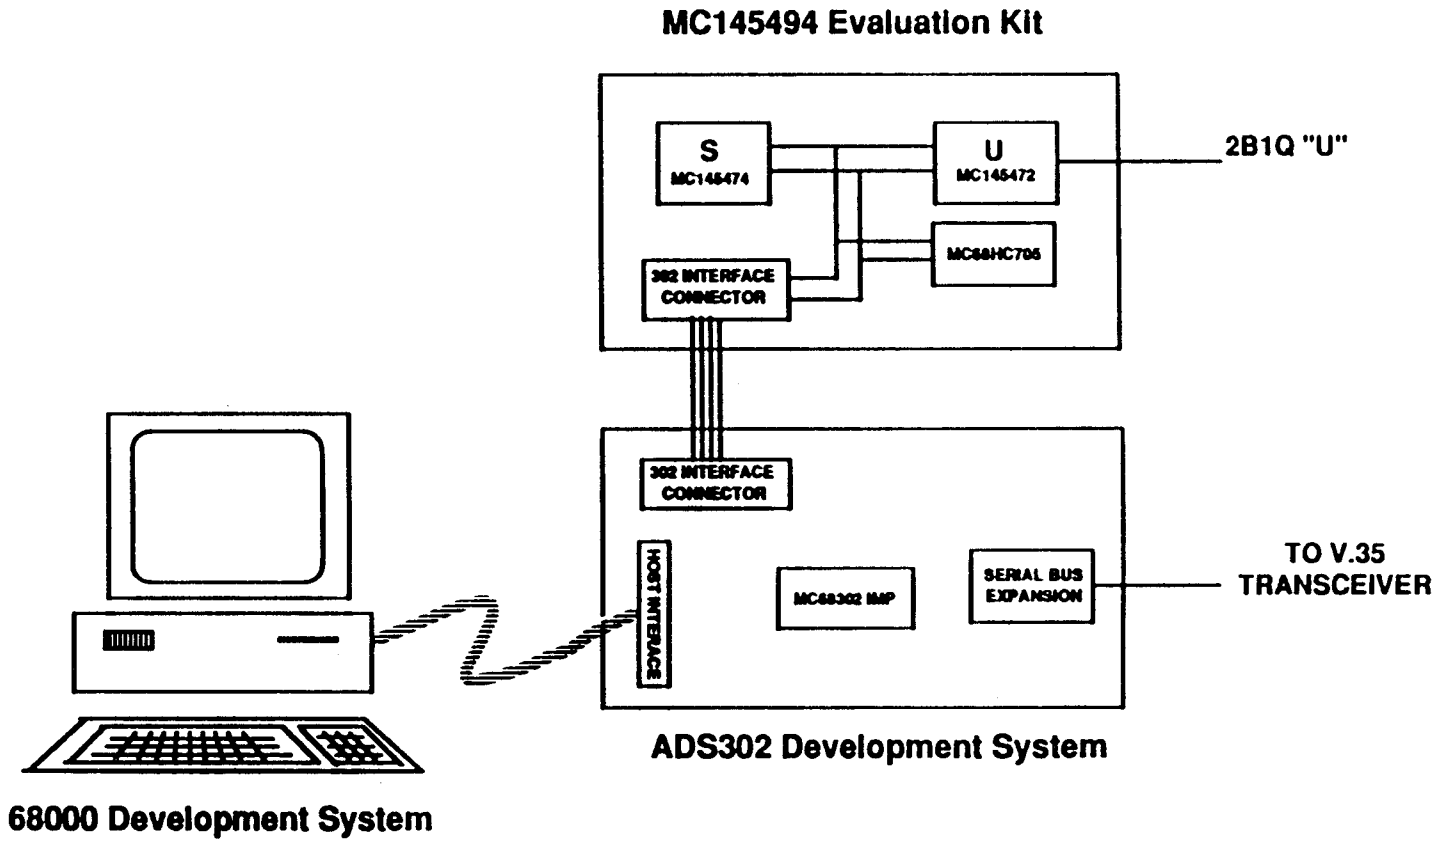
MC145494 Evaluation Kit

S
MC145474

U
MC145472

2B1Q "U"

MC68HC705

302 INTERFACE CONNECTOR

302 INTERFACE CONNECTOR

HOST INTERACE

MC68302 IMP

SERIAL BUS EXPANSION

TO V.35 TRANSCEIVER

ADS302 Development System

68000 Development System